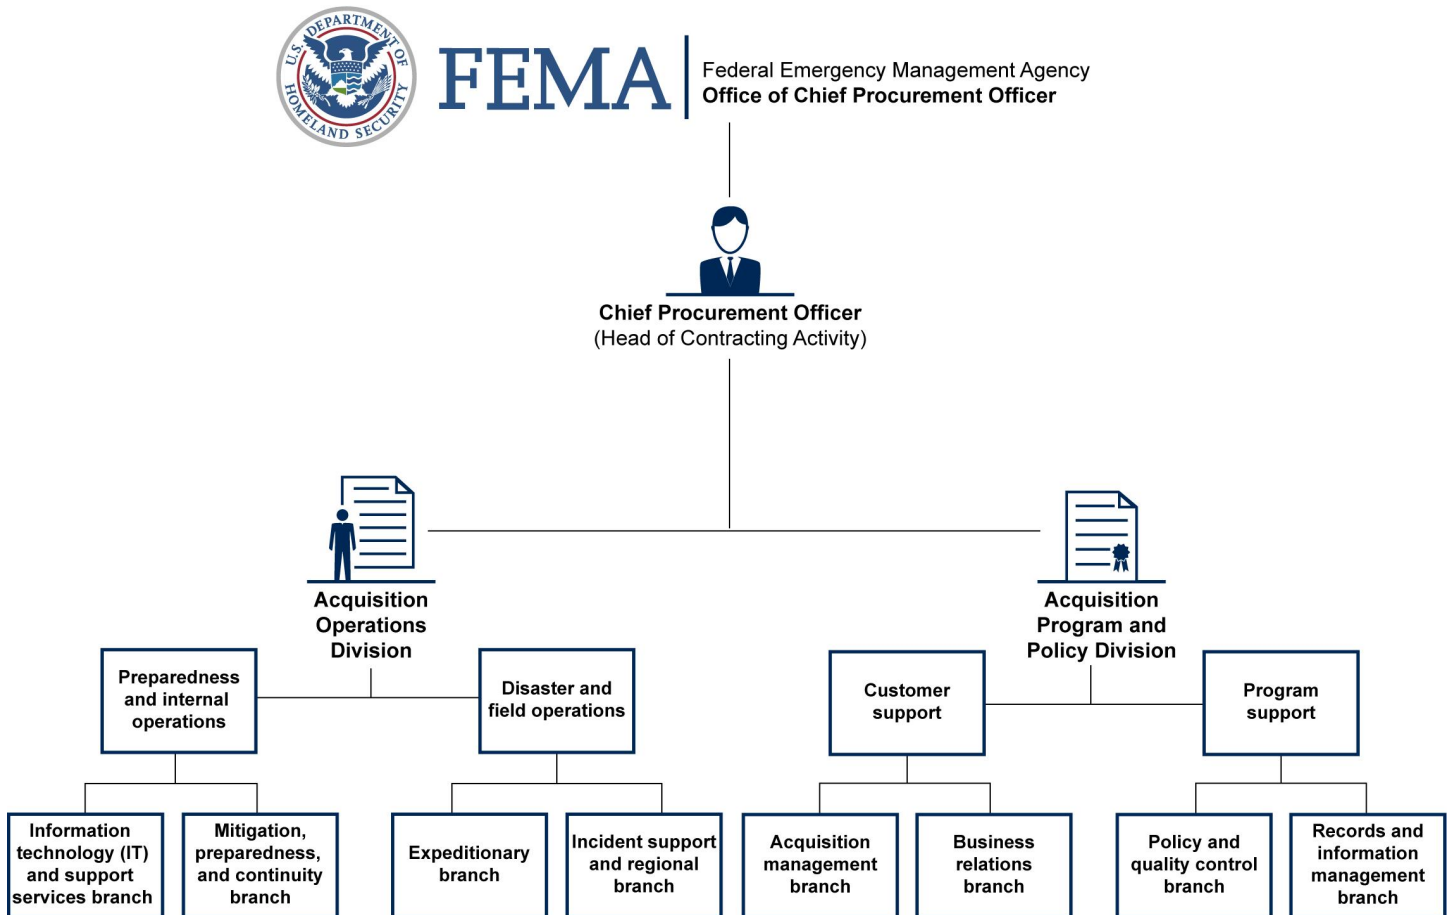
U.S. DEPARTMENT OF HOMELAND SECURITY

FEMA

Federal Emergency Management Agency
Office of Chief Procurement Officer

Chief Procurement Officer
(Head of Contracting Activity)

Acquisition Operations Division

Preparedness and internal operations

Information technology (IT) and support services branch

Mitigation, preparedness, and continuity branch

Disaster and field operations

Expeditionary branch

Incident support and regional branch

Acquisition Program and Policy Division

Customer support

Acquisition management branch

Business relations branch

Program support

Policy and quality control branch

Records and information management branch